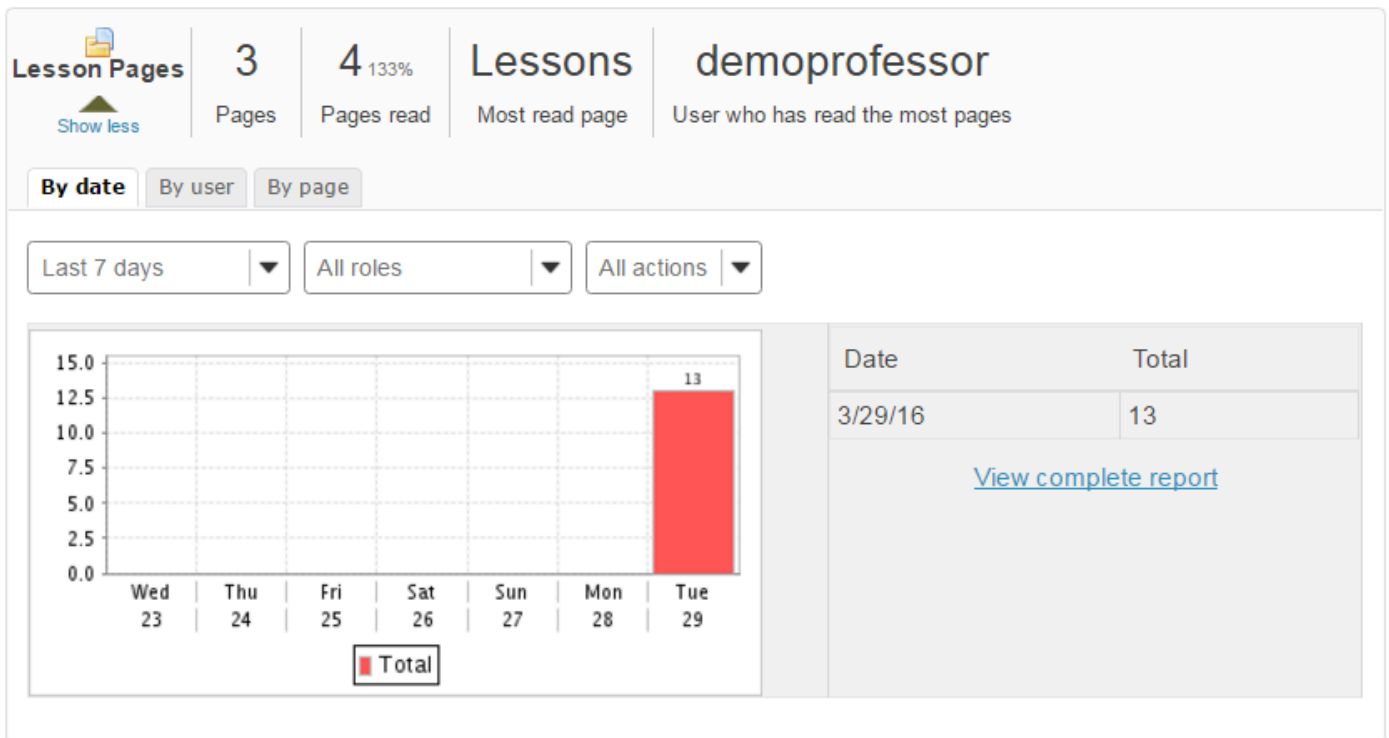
Lesson Pages
Show less

3
Pages

4 133%
Pages read

Lessons
Most read page

demoprofessor
User who has read the most pages

By date | By user | By page

Last 7 days
All roles
All actions

15.0
12.5
10.0
7.5
5.0
2.5
0.0

13

Wed 23 | Thu 24 | Fri 25 | Sat 26 | Sun 27 | Mon 28 | Tue 29

Total

| Date | Total |
|---|---|
| 3/29/16 | 13 |

View complete report